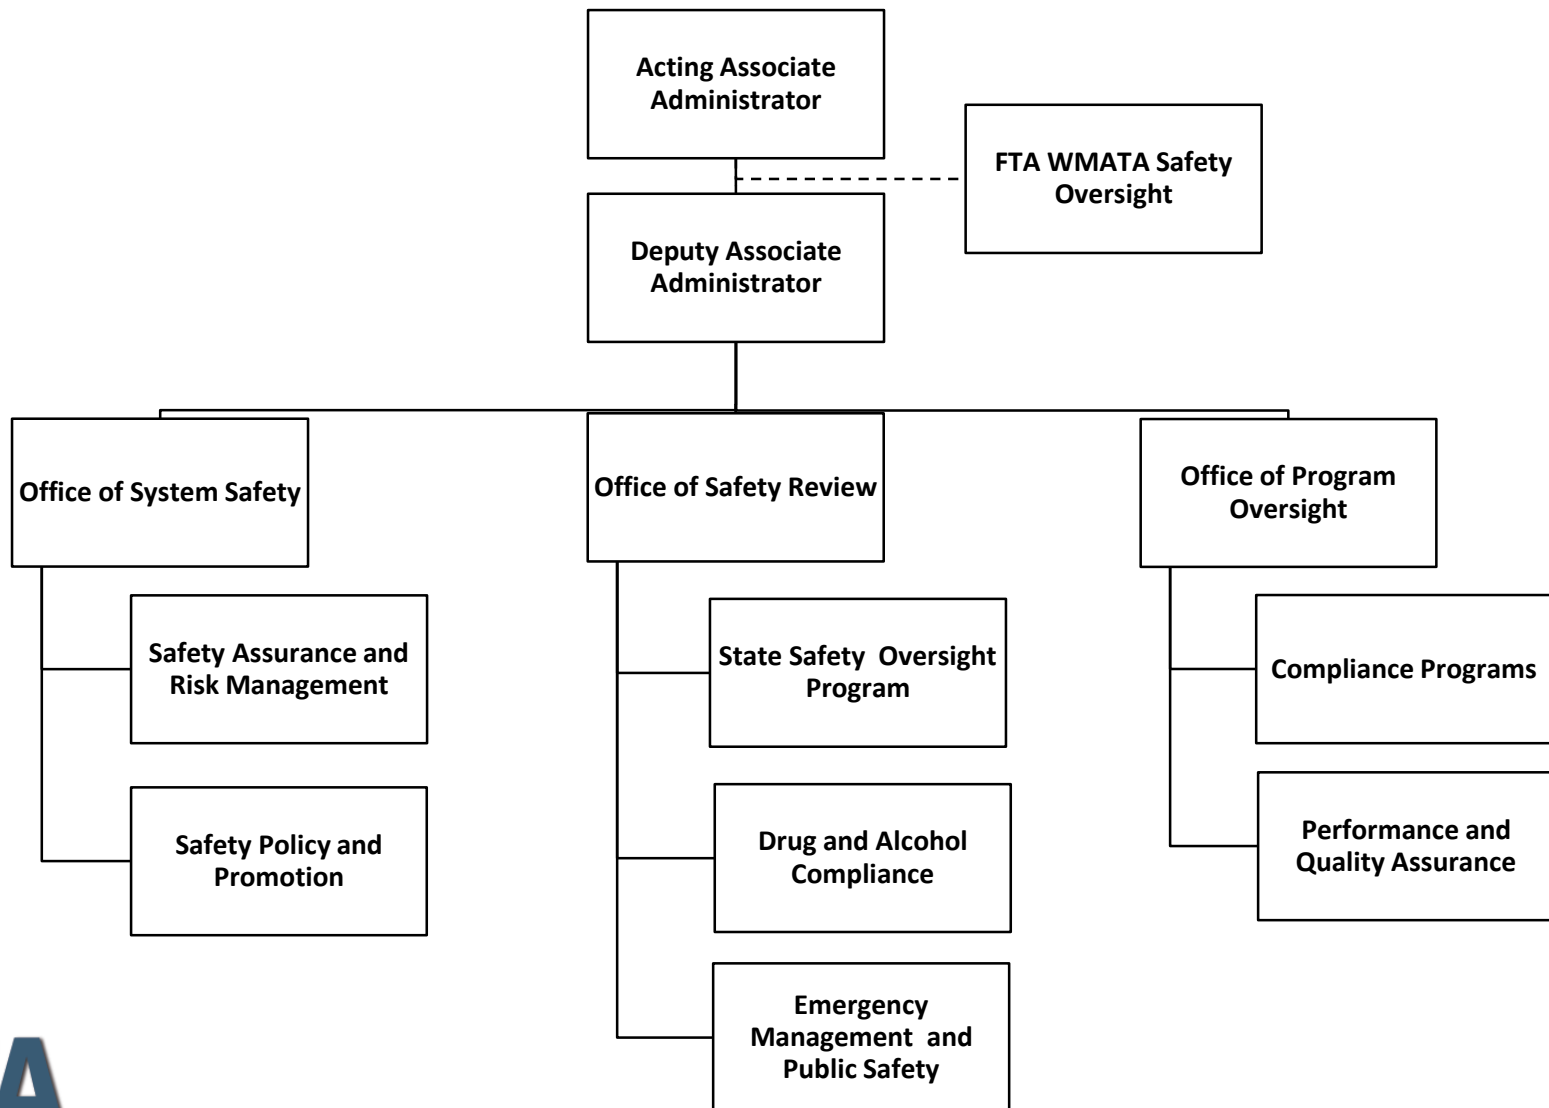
Acting Associate Administrator

FTA WMATA Safety Oversight

Deputy Associate Administrator

Office of System Safety

Safety Assurance and Risk Management

Safety Policy and Promotion

Office of Safety Review

State Safety Oversight Program

Drug and Alcohol Compliance

Emergency Management and Public Safety

Office of Program Oversight

Compliance Programs

Performance and Quality Assurance